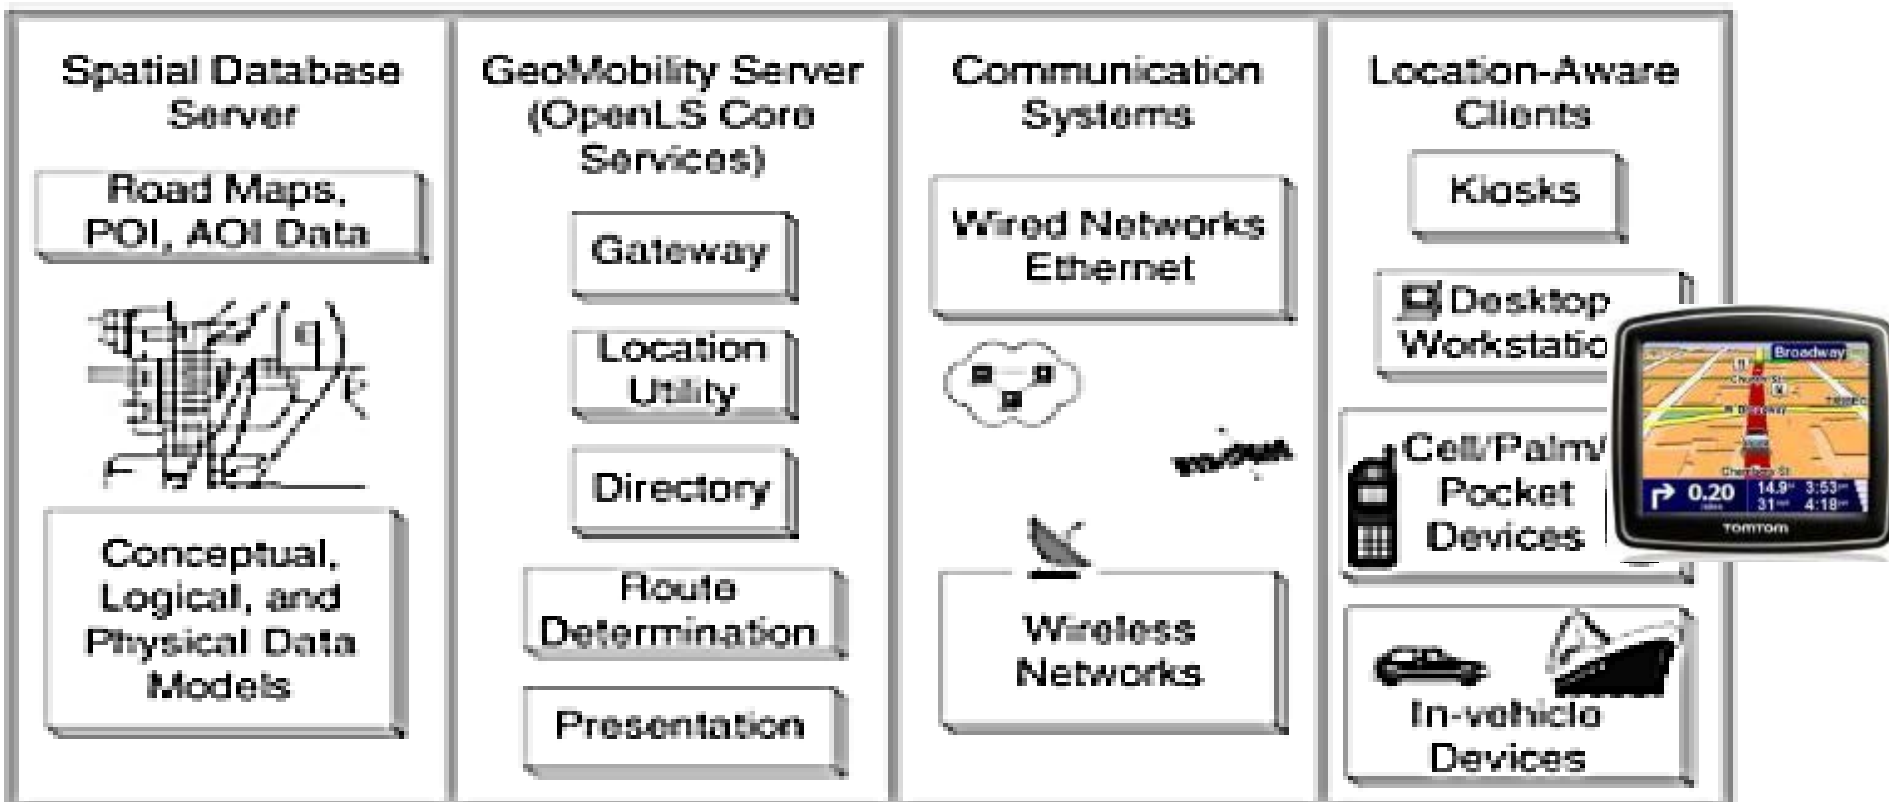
Spatial Database Server

Road Maps, POI, AOI Data

Conceptual, Logical, and Physical Data Models

GeoMobility Server (OpenLS Core Services)

Gateway

Location Utility

Directory

Route Determination

Presentation

Communication Systems

Wired Networks Ethernet

Wireless Networks

Location-Aware Clients

Kiosks

Desktop Workstatio

Broadway

0.20

14.9

3:53

31

4:18

TOMTOM

Cell/Palm/ Pocket Devices

In-vehicle Devices